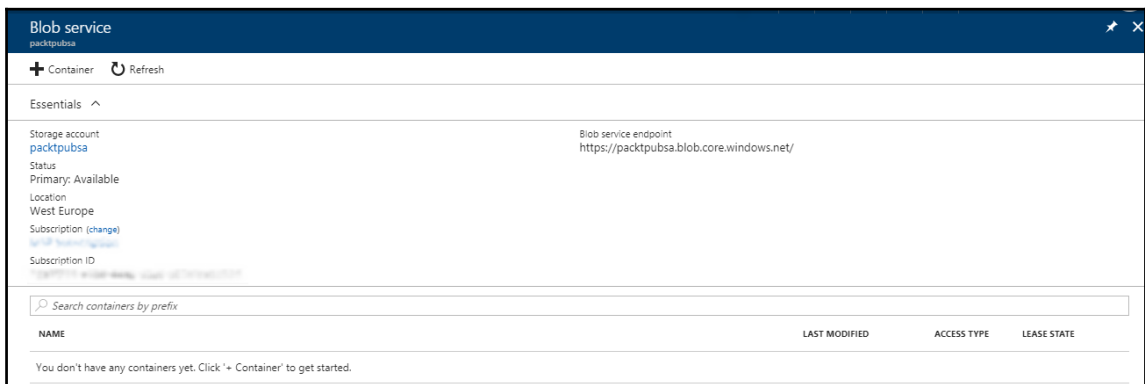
Blob service
packtpubsa

Container Refresh

Essentials ^

Storage account
packtpubsa
Status
Primary: Available
Location
West Europe
Subscription (change)
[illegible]
Subscription ID
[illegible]

Blob service endpoint
https://packtpubsa.blob.core.windows.net/

Search containers by prefix

| NAME | LAST MODIFIED | ACCESS TYPE | LEASE STATE |
|---|---|---|---|
| You don't have any containers yet. Click '+ Container' to get started. | | | |